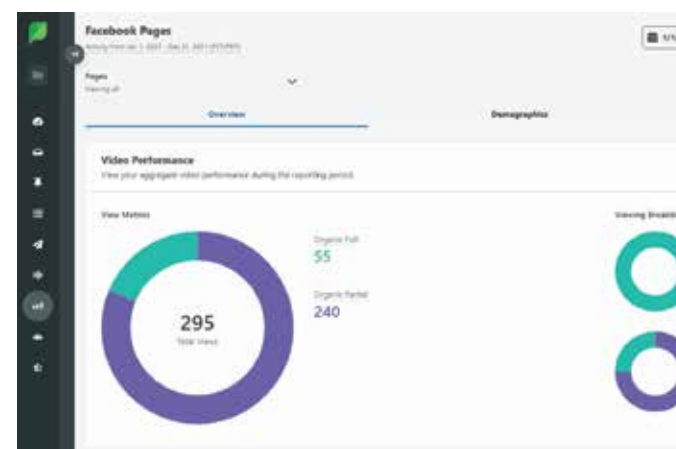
Facebook Pages
Activity from Jan. 1, 2021 - Dec 31, 2021 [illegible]

Pages
Viewing all

Overview
Demographics

Video Performance
View your aggregate video performance during the reporting period.

View Metrics

295
Total Views

Organic Full
55

Organic Partial
240

Viewing Breakdo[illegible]